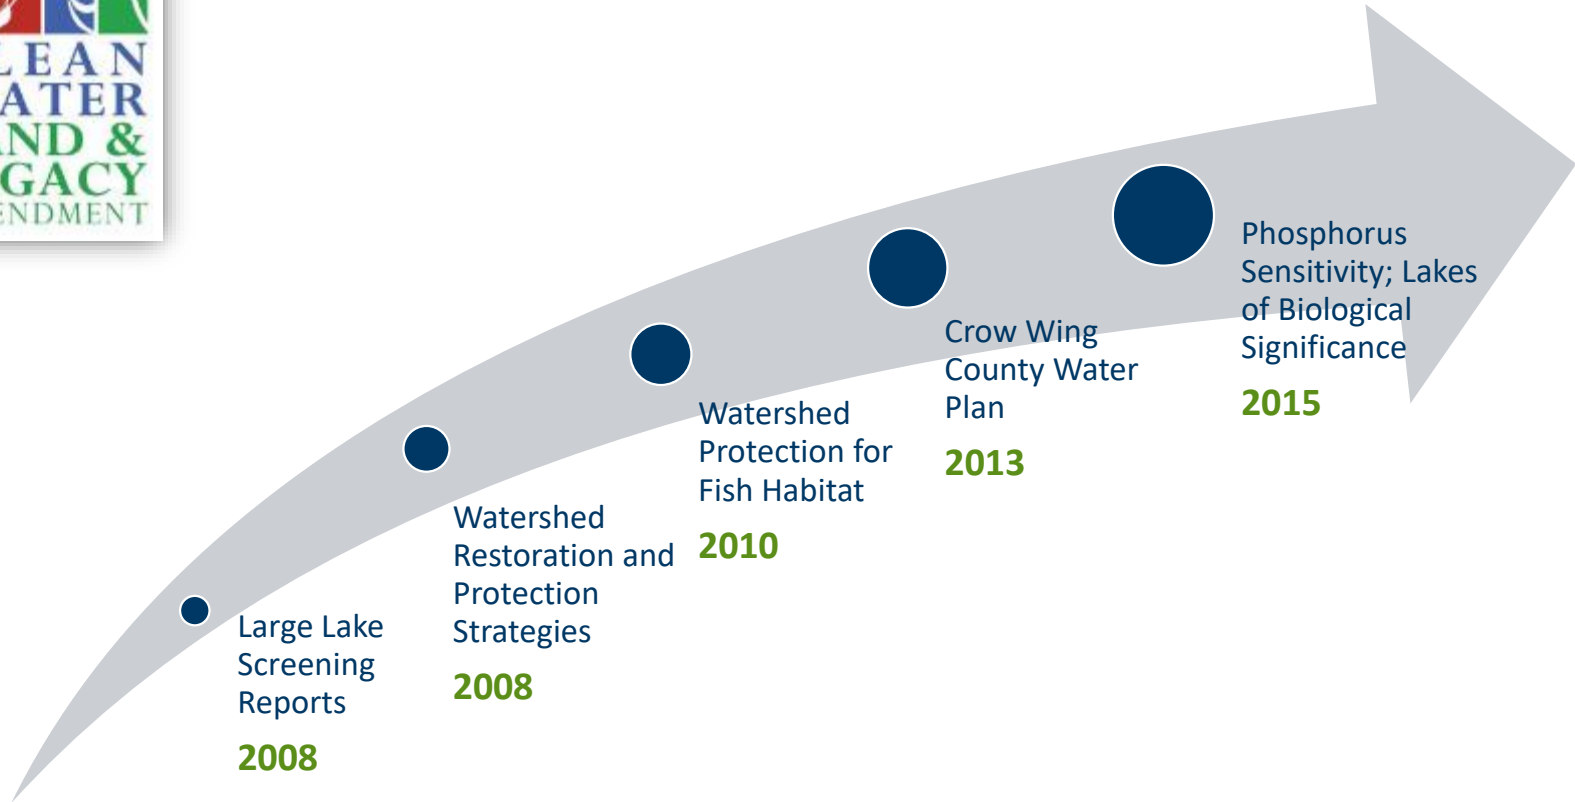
LEAN
ATER
ND &
GACY
NDMENT

Large Lake Screening Reports
2008

Watershed Restoration and Protection Strategies
2008

Watershed Protection for Fish Habitat
2010

Crow Wing County Water Plan
2013

Phosphorus Sensitivity; Lakes of Biological Significance
2015